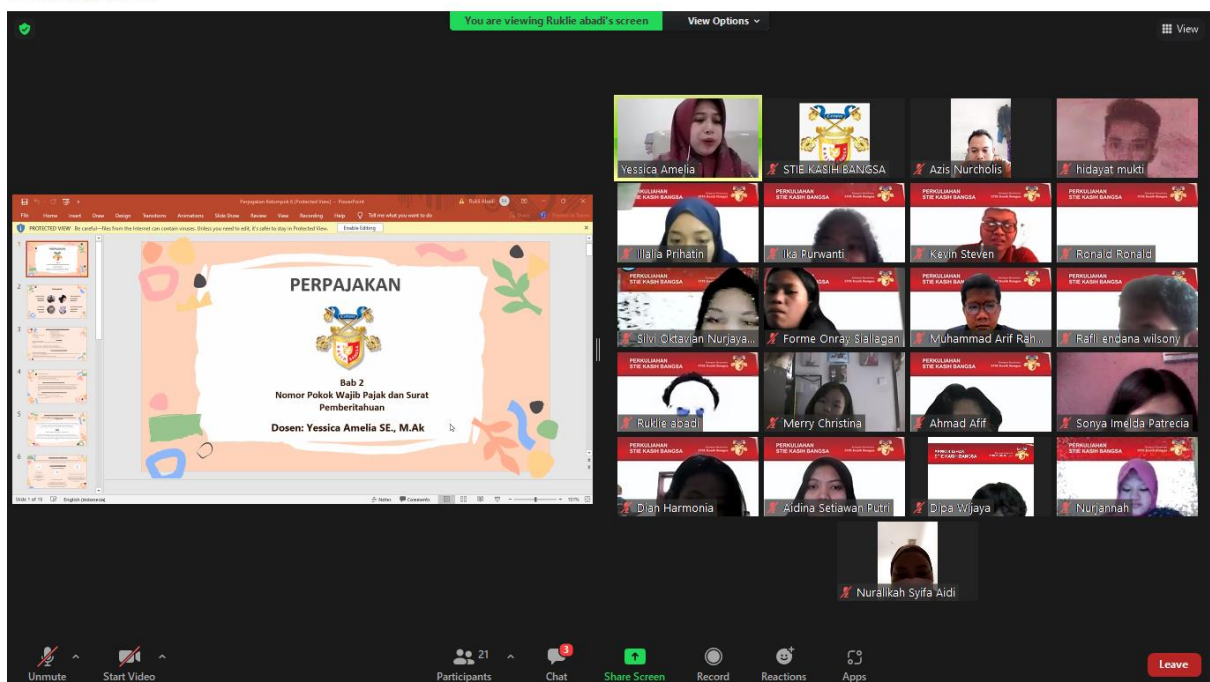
You are viewing Ruklie abadi's screen

View Options

View

Perpajakan Kelompok 6 [Protected View] - PowerPoint

File Home Insert Draw Design Transitions Animations Slide Show Review View Recording Help Tell me what you want to do

PROTECTED VIEW Be careful—files from the Internet can contain viruses. Unless you need to edit, it's safer to stay in Protected View. Enable Editing

PERPAJAKAN

Bab 2
Nomor Pokok Wajib Pajak dan Surat Pemberitahuan

Dosen: Yessica Amelia SE., M.Ak

Slide 1 of 15 English (Indonesia) Notes Comments

Yessica Amelia
STIE KASIH BANGSA
Azis Nurcholis
hidayat mukti
PERKULIAHAN STIE KASIH BANGSA
Illalia Prihatin
Ika Purwanti
Kevin Steven
Ronald Ronald
Silvi Oktavian Nurjaya...
Forme Onray Siallagan
Muhammad Arif Rah...
Rafli endana wilsony
Ruklie abadi
Merry Christina
Ahmad Afif
Sonya Imelda Patrecia
Dian Harmonia
Aidina Setiawan Putri
Dipa Wijaya
Nurjannah
Nuralikah Syifa Aidi

Unmute
Start Video
21 Participants
3 Chat
Share Screen
Record
Reactions
Apps
Leave